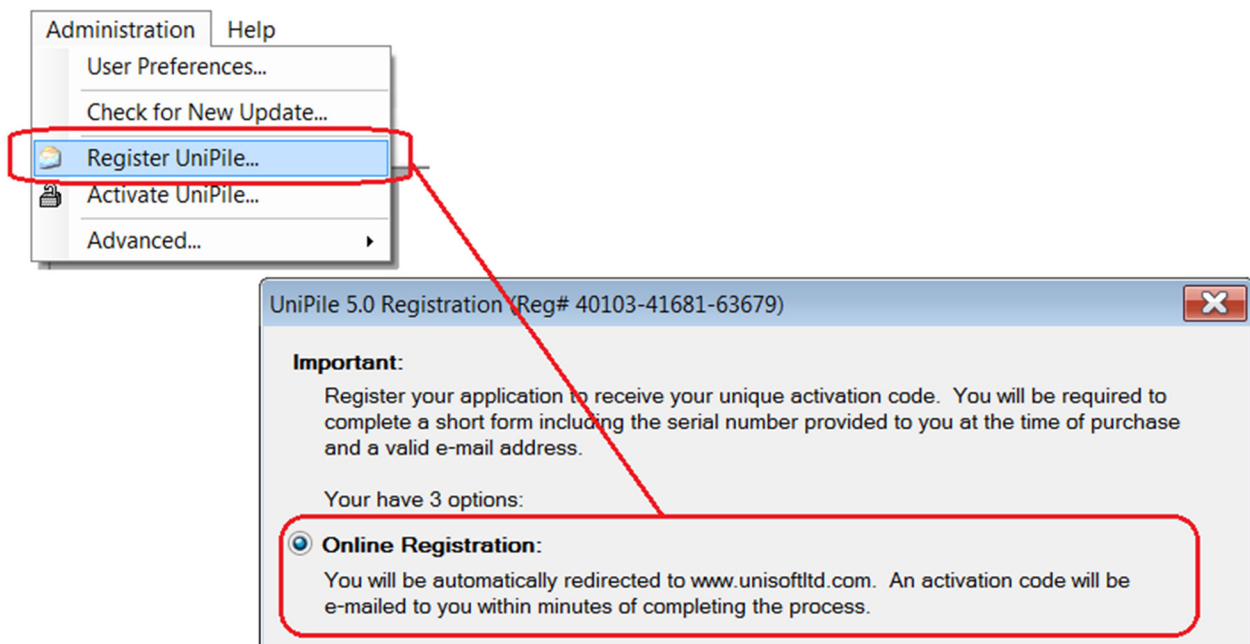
Administration Help

User Preferences...

Check for New Update...

Register UniPile...

Activate UniPile...

Advanced...

UniPile 5.0 Registration (Reg# 40103-41681-63679)

Important:

Register your application to receive your unique activation code. You will be required to complete a short form including the serial number provided to you at the time of purchase and a valid e-mail address.

Your have 3 options:

Online Registration:

You will be automatically redirected to www.unisoftltd.com. An activation code will be e-mailed to you within minutes of completing the process.